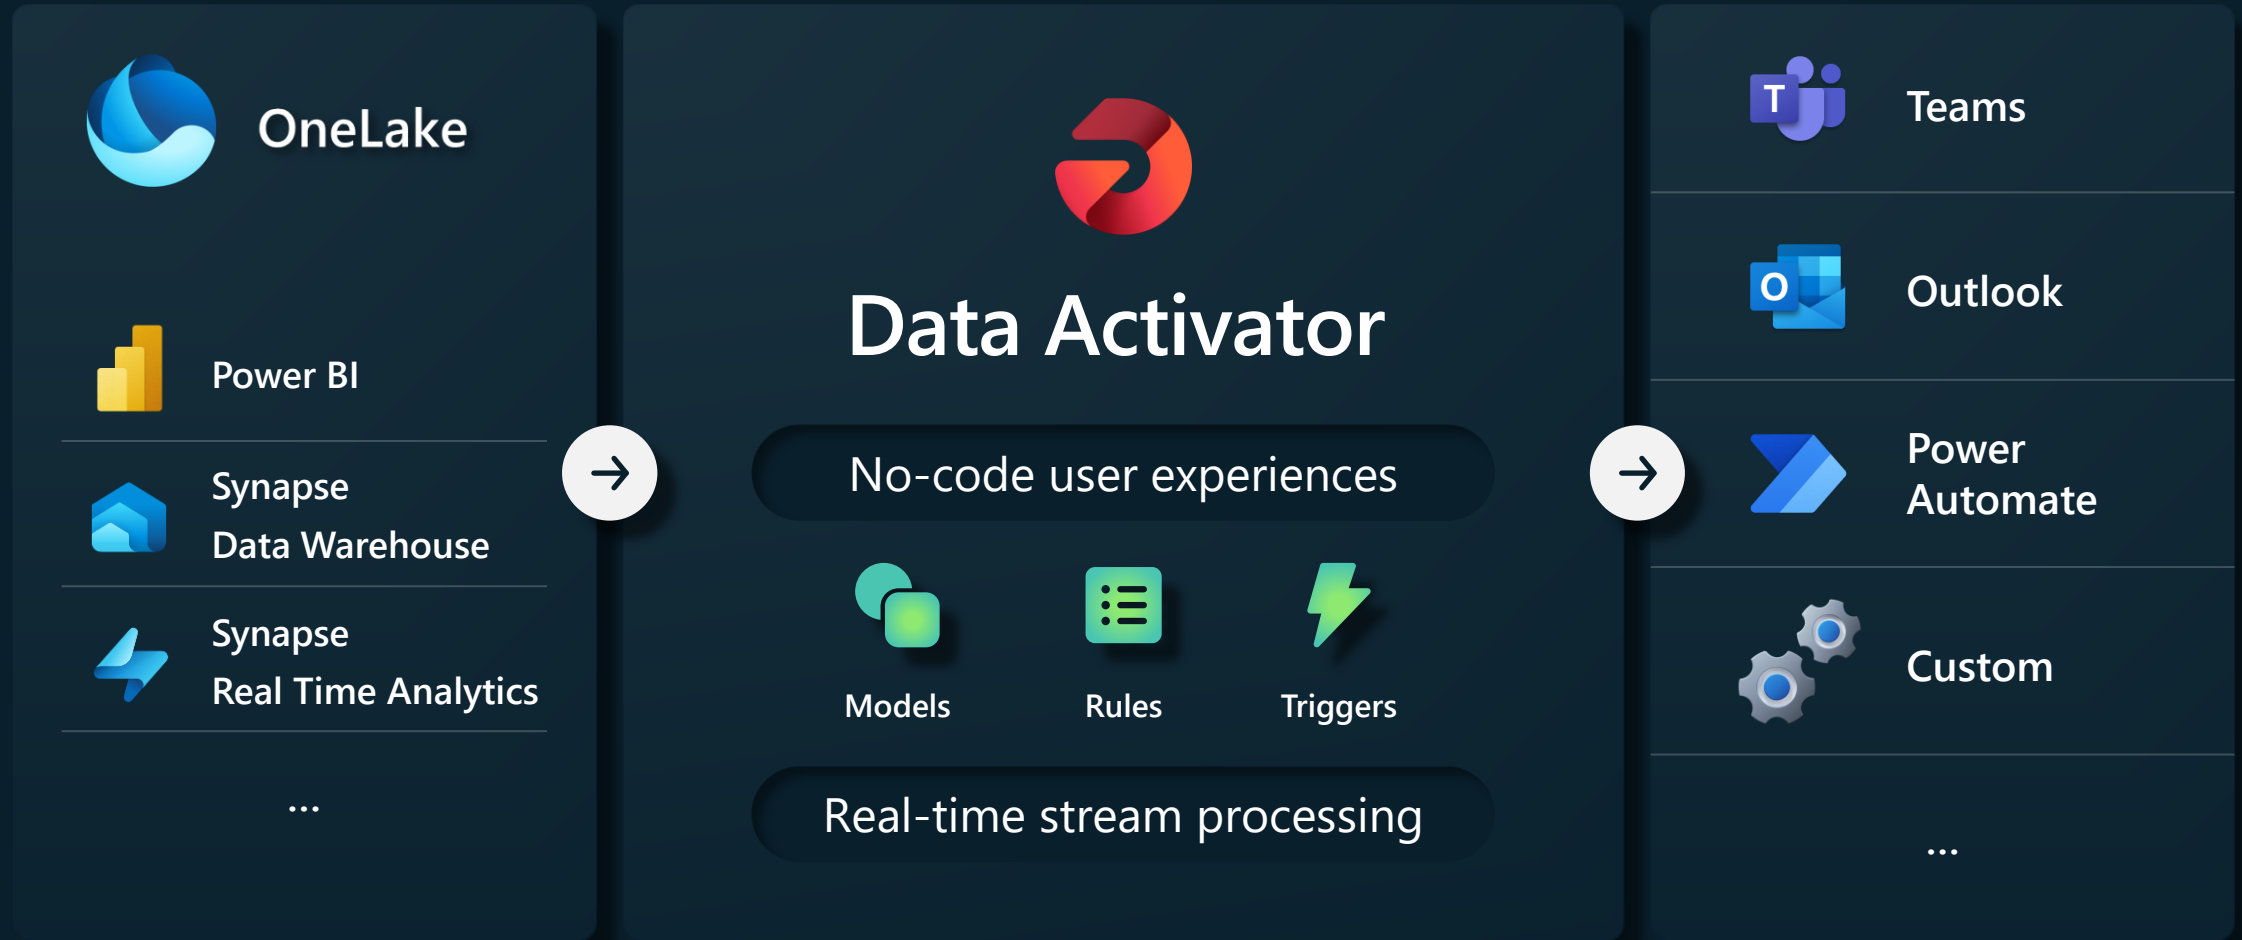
OneLake

Power BI

Synapse
Data Warehouse

Synapse
Real Time Analytics

...

Data Activator

No-code user experiences

Models

Rules

Triggers

Real-time stream processing

Teams

Outlook

Power
Automate

Custom

...